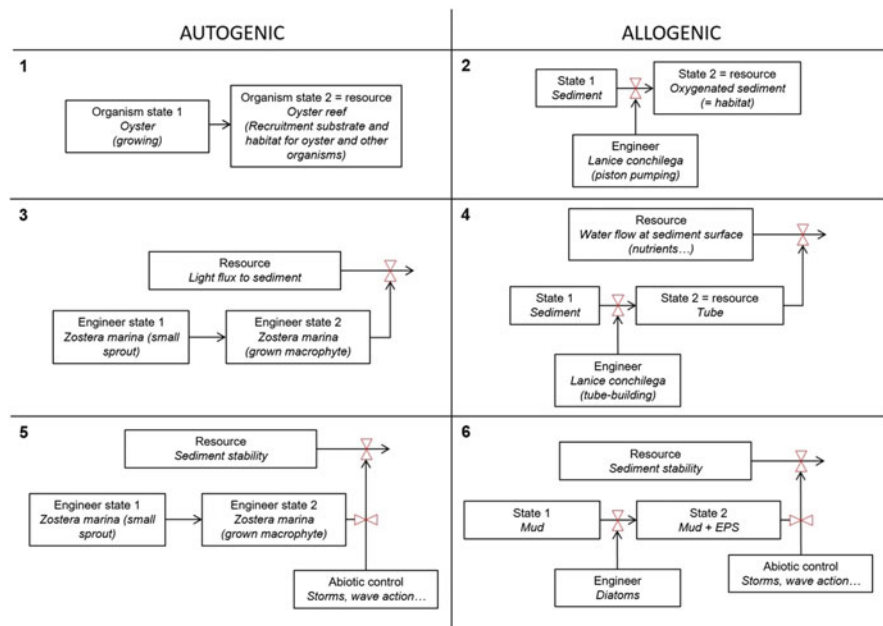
AUTOGENIC

ALLOGENIC

1

Organism state 1
Oyster
(growing)

Organism state 2 = resource
Oyster reef
(Recruitment substrate and habitat for oyster and other organisms)

2

State 1
Sediment

State 2 = resource
Oxygenated sediment
(= habitat)

Engineer
Lanice conchilega
(piston pumping)

3

Resource
Light flux to sediment

Engineer state 1
Zostera marina (small sprout)

Engineer state 2
Zostera marina
(grown macrophyte)

4

Resource
Water flow at sediment surface
(nutrients…)

State 1
Sediment

State 2 = resource
Tube

Engineer
Lanice conchilega
(tube-building)

5

Resource
Sediment stability

Engineer state 1
Zostera marina (small sprout)

Engineer state 2
Zostera marina
(grown macrophyte)

Abiotic control
Storms, wave action…

6

Resource
Sediment stability

State 1
Mud

State 2
Mud + EPS

Engineer
Diatoms

Abiotic control
Storms, wave action…